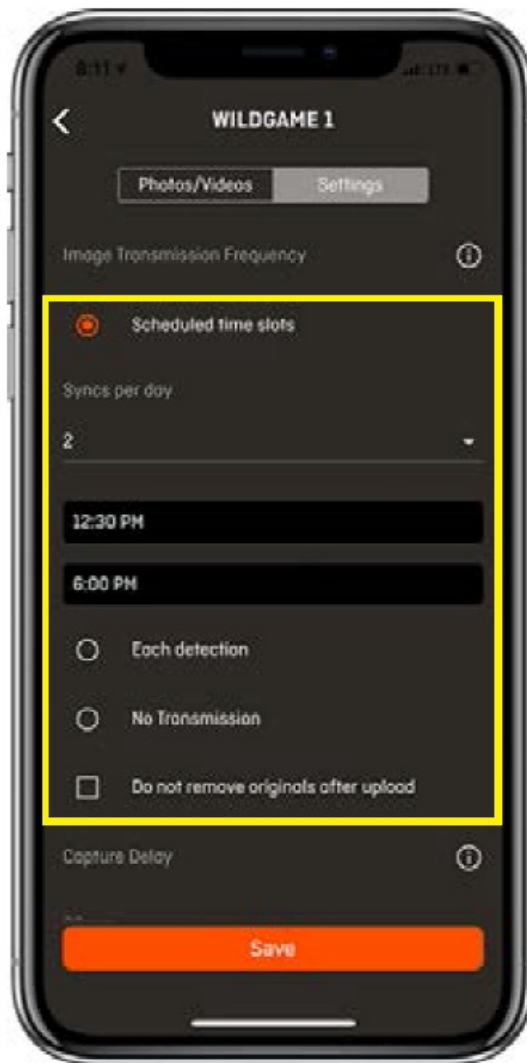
8:11

WILDGAME 1

Photos/Videos Settings

Image Transmission Frequency

Scheduled time slots

Syncs per day

2

12:30 PM

6:00 PM

Each detection

No Transmission

Do not remove originals after upload

Capture Delay

Save